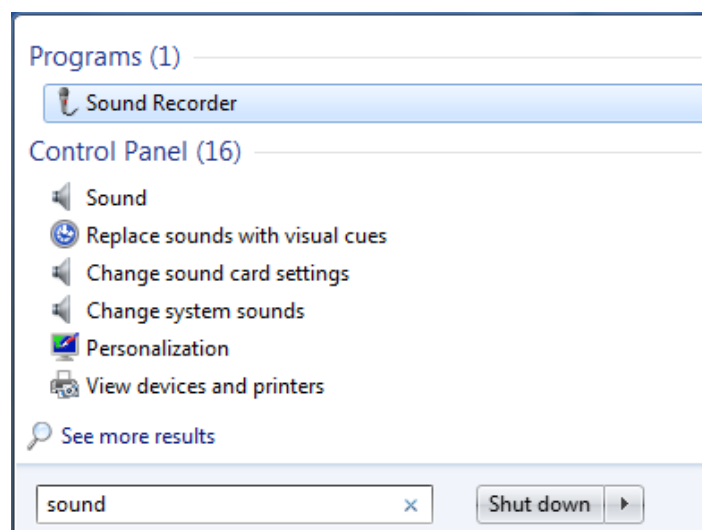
Programs (1)

Sound Recorder

Control Panel (16)

Sound
Replace sounds with visual cues
Change sound card settings
Change system sounds
Personalization
View devices and printers

See more results

sound ×

Shut down ▸